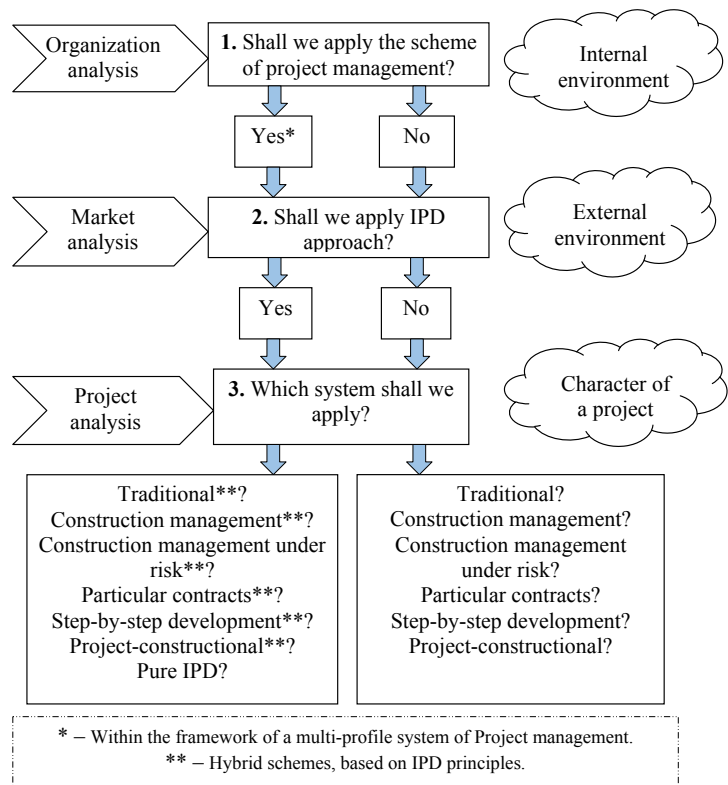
Organization analysis

1. Shall we apply the scheme of project management?

Internal environment

Yes*

No

Market analysis

2. Shall we apply IPD approach?

External environment

Yes

No

Project analysis

3. Which system shall we apply?

Character of a project

Traditional**?
Construction management**?
Construction management under risk**?
Particular contracts**?
Step-by-step development**?
Project-constructional**?
Pure IPD?

Traditional?
Construction management?
Construction management under risk?
Particular contracts?
Step-by-step development?
Project-constructional?

* – Within the framework of a multi-profile system of Project management.
** – Hybrid schemes, based on IPD principles.